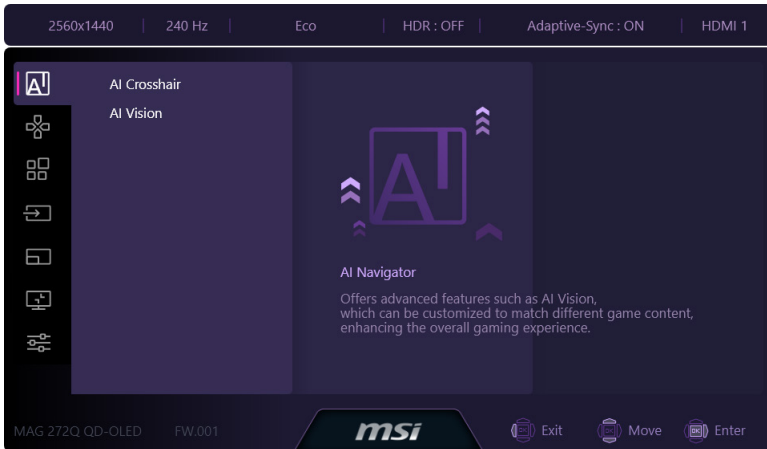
2560x1440 | 240 Hz | Eco | HDR : OFF | Adaptive-Sync : ON | HDMI 1

AI Crosshair
AI Vision

AI

AI Navigator
Offers advanced features such as AI Vision, which can be customized to match different game content, enhancing the overall gaming experience.

MAG 272Q QD-OLED FW.001

msi

Exit Move Enter